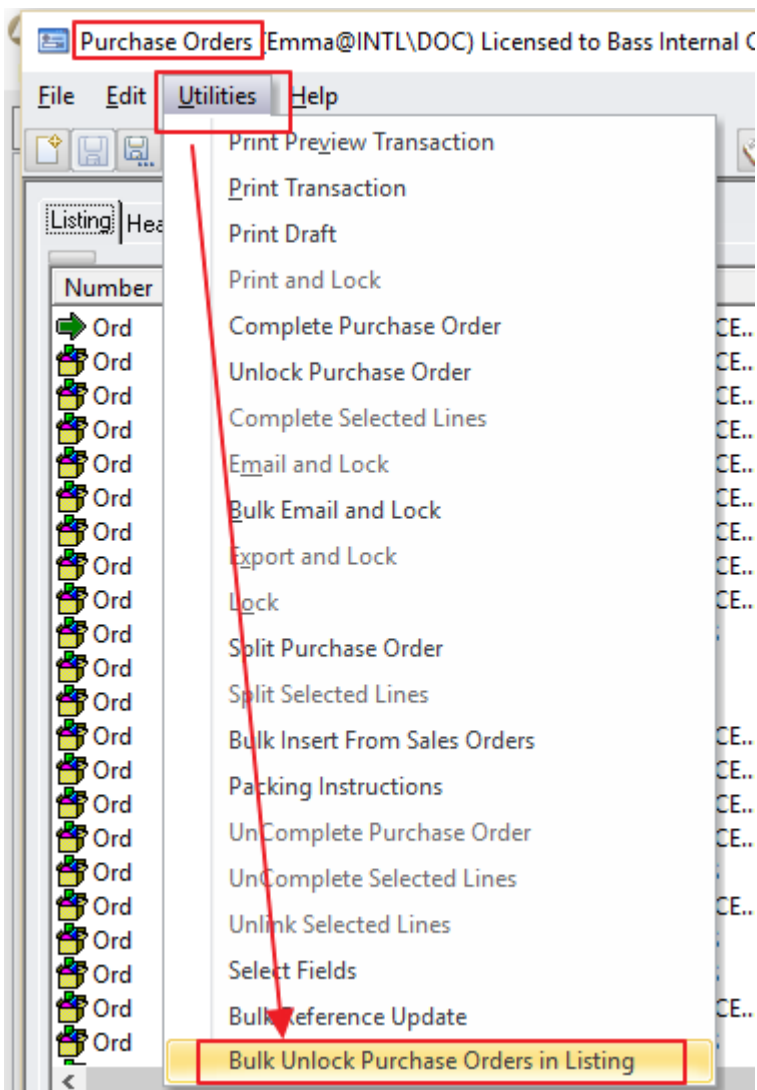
Purchase Orders (Emma@INTL\DOC) Licensed to Bass Internal C

File Edit Utilities Help

Listing Hea

Number

Ord
Ord
Ord
Ord
Ord
Ord
Ord
Ord
Ord
Ord
Ord
Ord
Ord
Ord
Ord
Ord
Ord
Ord
Ord
Ord
Ord
Ord

Print Preview Transaction
Print Transaction
Print Draft
Print and Lock
Complete Purchase Order
Unlock Purchase Order
Complete Selected Lines
Email and Lock
Bulk Email and Lock
Export and Lock
Lock
Split Purchase Order
Split Selected Lines
Bulk Insert From Sales Orders
Packing Instructions
UnComplete Purchase Order
UnComplete Selected Lines
Unlink Selected Lines
Select Fields
Bulk Reference Update
Bulk Unlock Purchase Orders in Listing

CE..
CE..
CE..
CE..
CE..
CE..
CE..
CE..
CE..
CE..
CE..
CE..
CE..
CE..
CE..